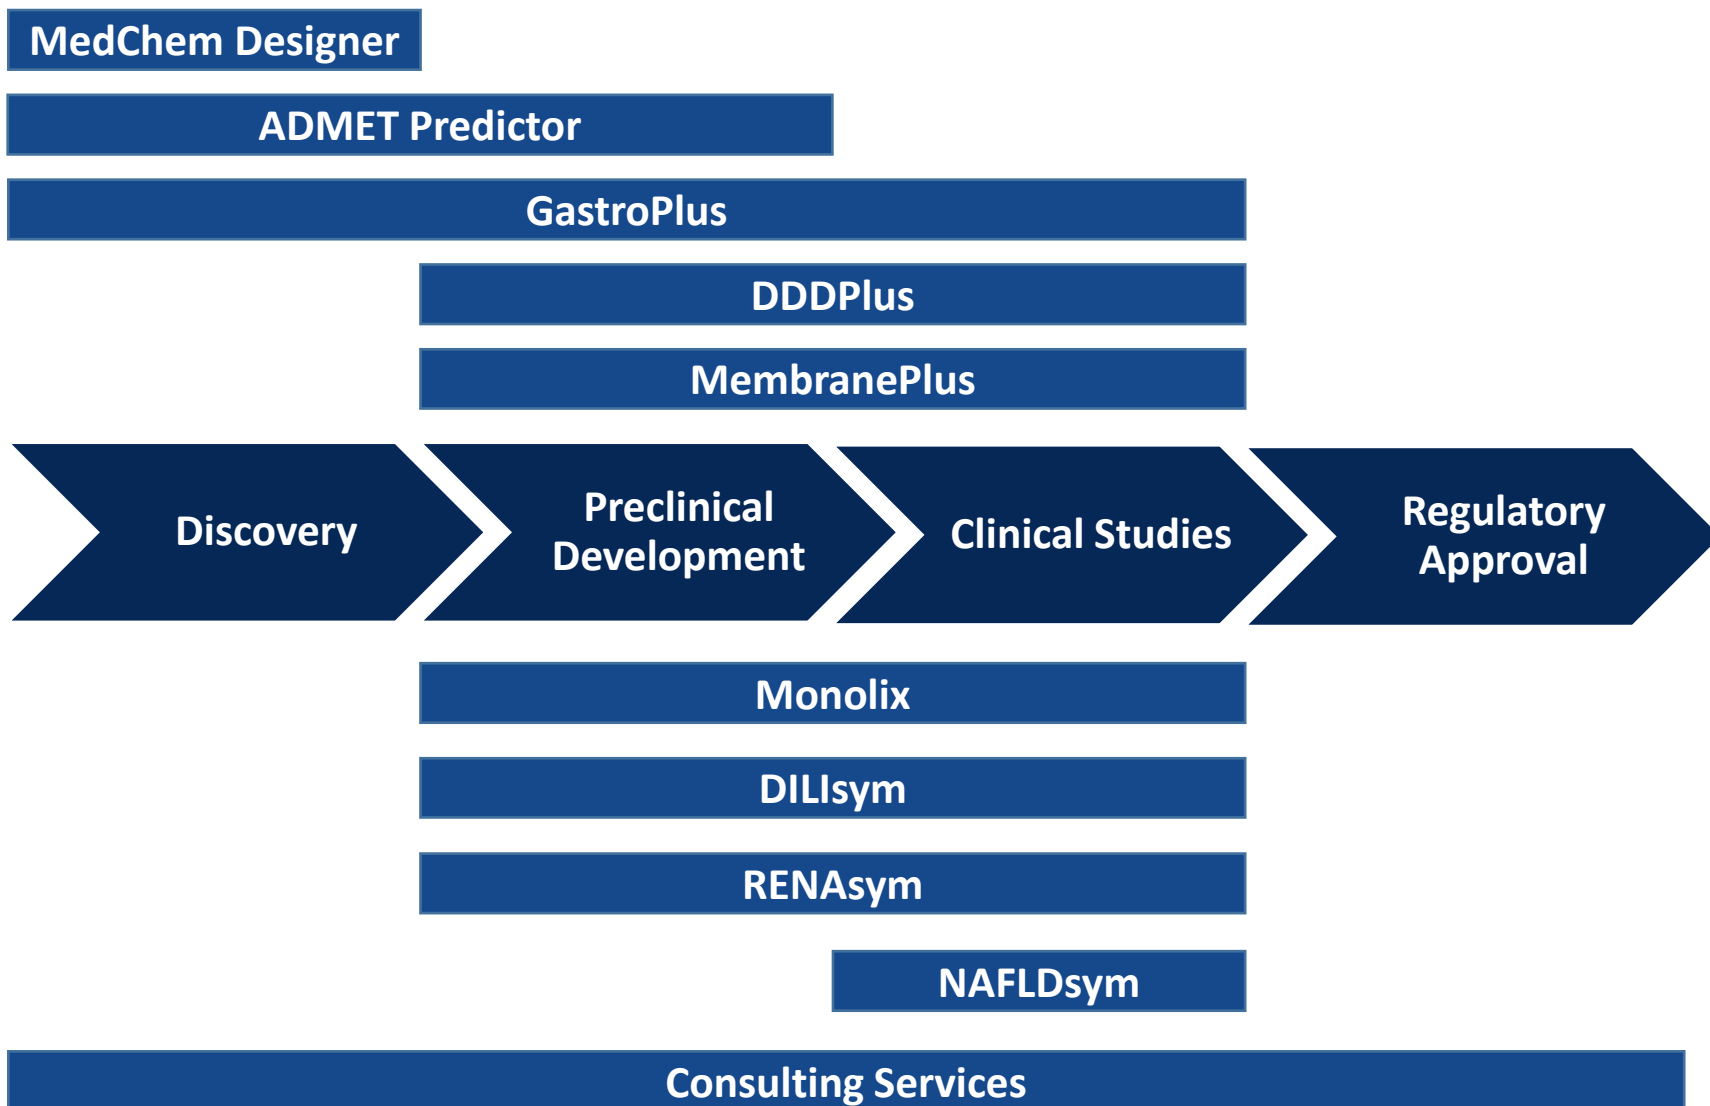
MedChem Designer

ADMET Predictor

GastroPlus

DDDPlus

MembranePlus

Discovery

Preclinical Development

Clinical Studies

Regulatory Approval

Monolix

DILIsym

RENAsym

NAFLDsym

Consulting Services